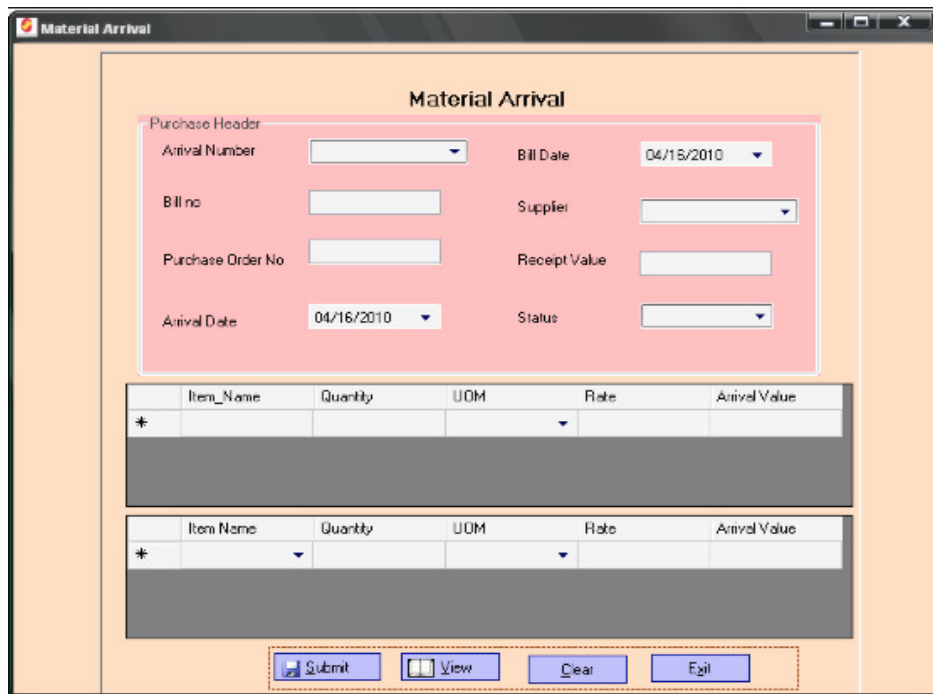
Material Arrival

Material Arrival

Purchase Header

Arrival Number

Bill Date 04/16/2010

Bill no

Supplier

Purchase Order No

Receipt Value

Arrival Date 04/16/2010

Status

| | Item_Name | Quantity | UOM | Rate | Arrival Value |
|---|---|---|---|---|---|
| * | | | | | |

| | Item Name | Quantity | UOM | Rate | Arrival Value |
|---|---|---|---|---|---|
| * | | | | | |

Submit View Clear Exit